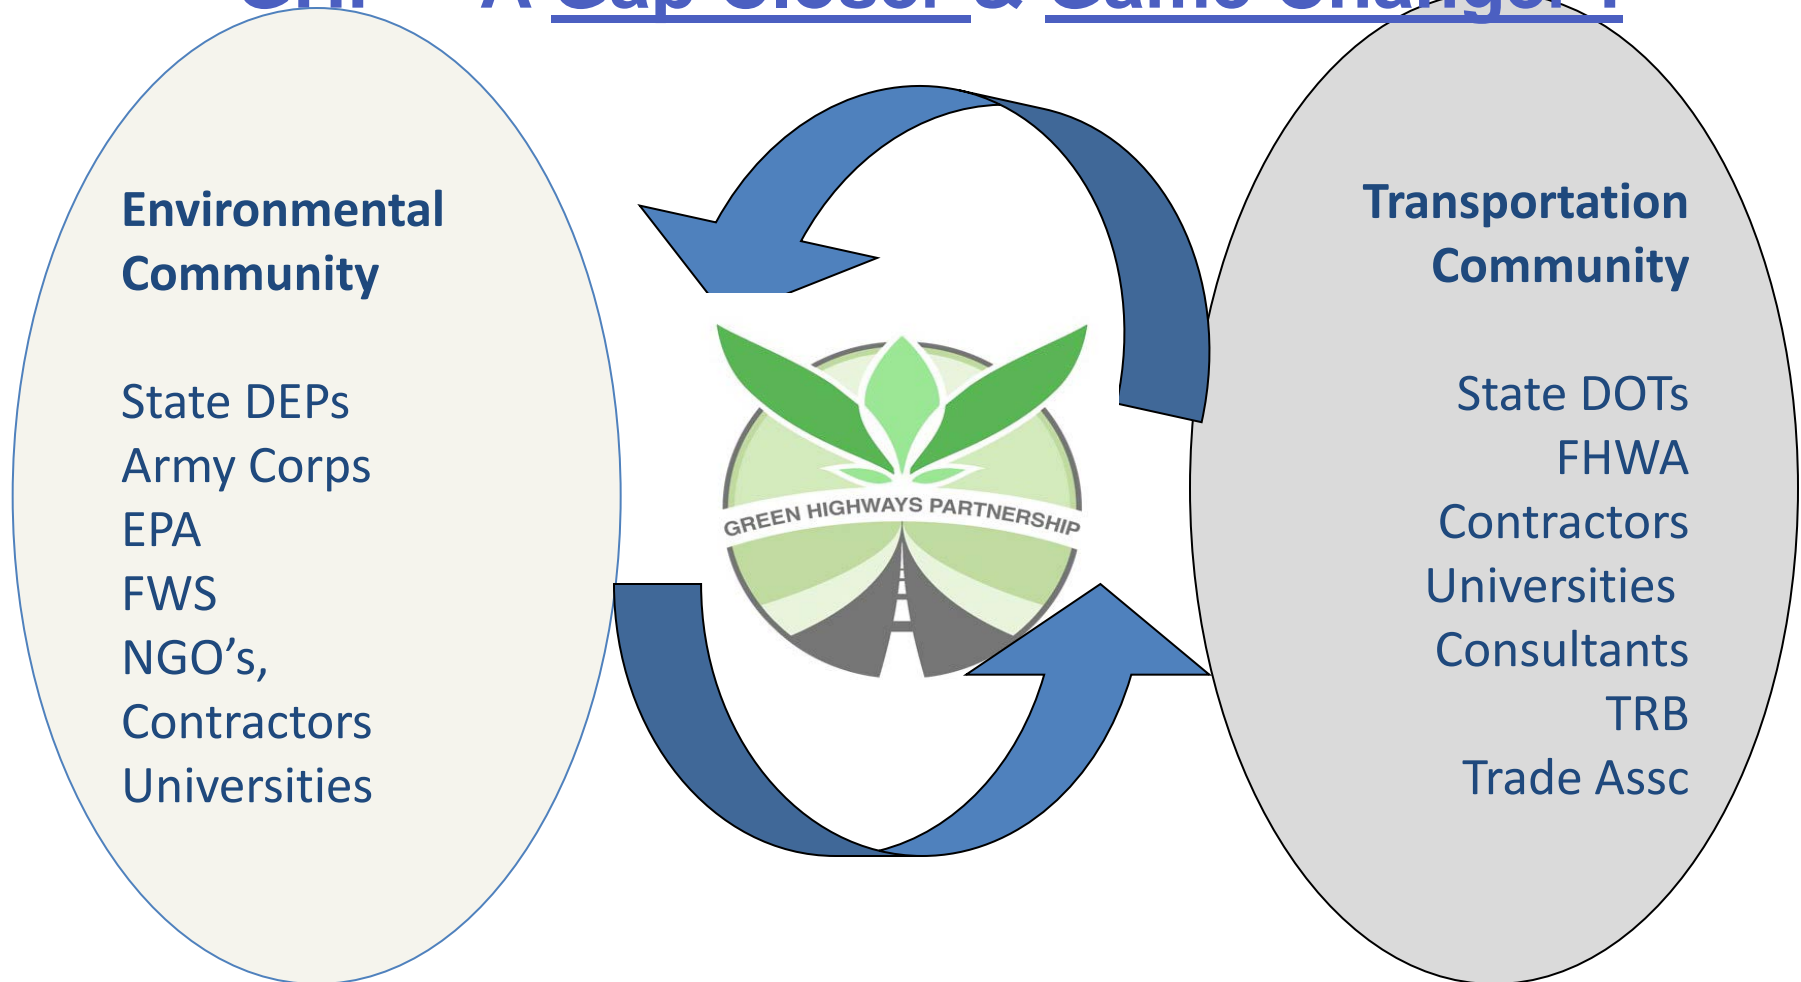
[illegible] – A Gap Closer & Game Changer?

Environmental Community

State DEPs
Army Corps
EPA
FWS
NGO’s,
Contractors
Universities

GREEN HIGHWAYS PARTNERSHIP

Transportation Community

State DOTs
FHWA
Contractors
Universities
Consultants
TRB
Trade Assc